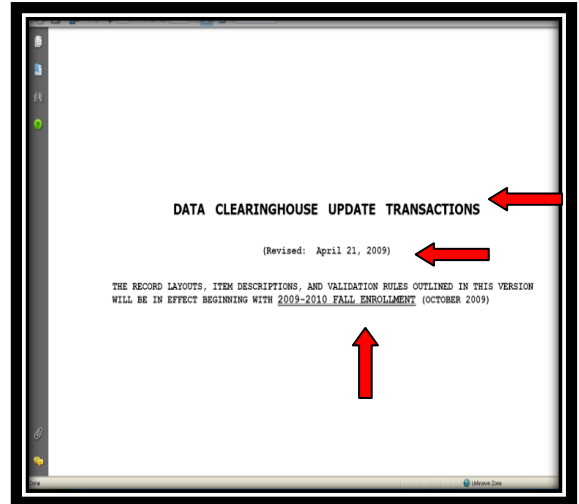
DATA CLEARINGHOUSE UPDATE TRANSACTIONS

(Revised: April 21, 2009)

THE RECORD LAYOUTS, ITEM DESCRIPTIONS, AND VALIDATION RULES OUTLINED IN THIS VERSION WILL BE IN EFFECT BEGINNING WITH 2009-2010 FALL ENROLLMENT (OCTOBER 2009)

Done

Unknown Zone